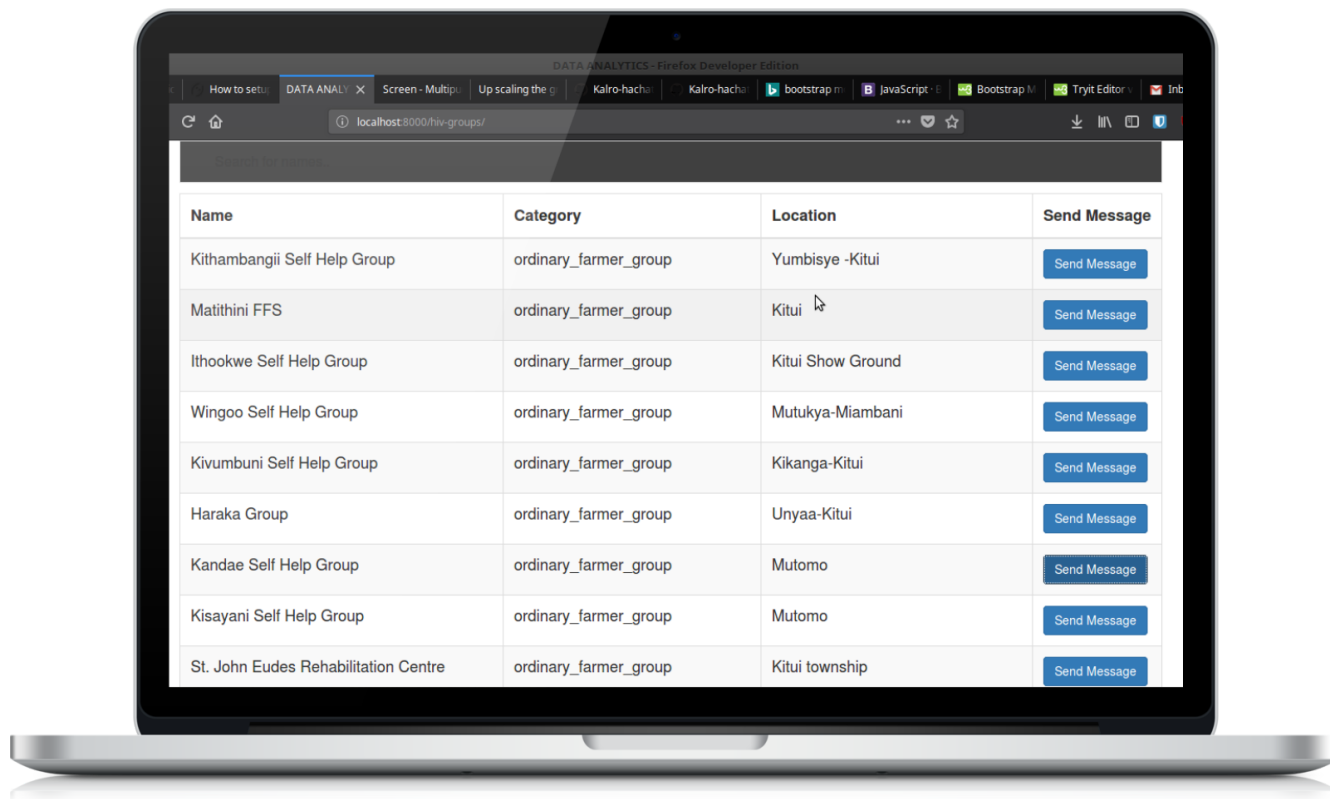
DATA ANALYTICS - Firefox Developer Edition

How to setu | DATA ANALY | Screen - Multipl | Up scaling the g | Kalro-hachat | Kalro-hachat | bootstrap m | JavaScript - E | Bootstrap M | Tryit Editor v | Inb

localhost:8000/hiv-groups/

Search for names...

| Name | Category | Location | Send Message |
|---|---|---|---|
| Kithambangii Self Help Group | ordinary_farmer_group | Yumbisye -Kitui | Send Message |
| Matithini FFS | ordinary_farmer_group | Kitui | Send Message |
| Ithookwe Self Help Group | ordinary_farmer_group | Kitui Show Ground | Send Message |
| Wingoo Self Help Group | ordinary_farmer_group | Mutukya-Miambani | Send Message |
| Kivumbuni Self Help Group | ordinary_farmer_group | Kikanga-Kitui | Send Message |
| Haraka Group | ordinary_farmer_group | Unyaa-Kitui | Send Message |
| Kandae Self Help Group | ordinary_farmer_group | Mutomo | Send Message |
| Kisayani Self Help Group | ordinary_farmer_group | Mutomo | Send Message |
| St. John Eudes Rehabilitation Centre | ordinary_farmer_group | Kitui township | Send Message |